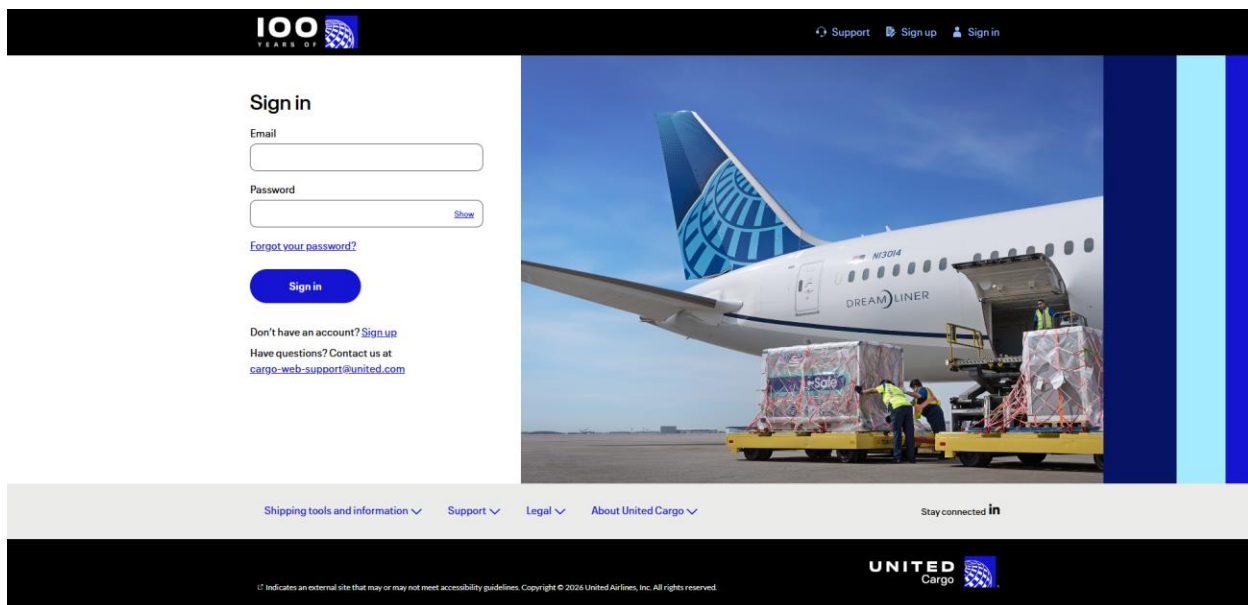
100 YEARS OF

Support Sign up Sign in

Sign in

Email

Password

Show

Forgot your password?

Sign in

Don't have an account? Sign up

Have questions? Contact us at cargo-web-support@united.com

N13014

DREAMLINER

Sale

Shipping tools and information Support Legal About United Cargo

Stay connected in

Indicates an external site that may or may not meet accessibility guidelines. Copyright © 2026 United Airlines, Inc. All rights reserved.

UNITED Cargo